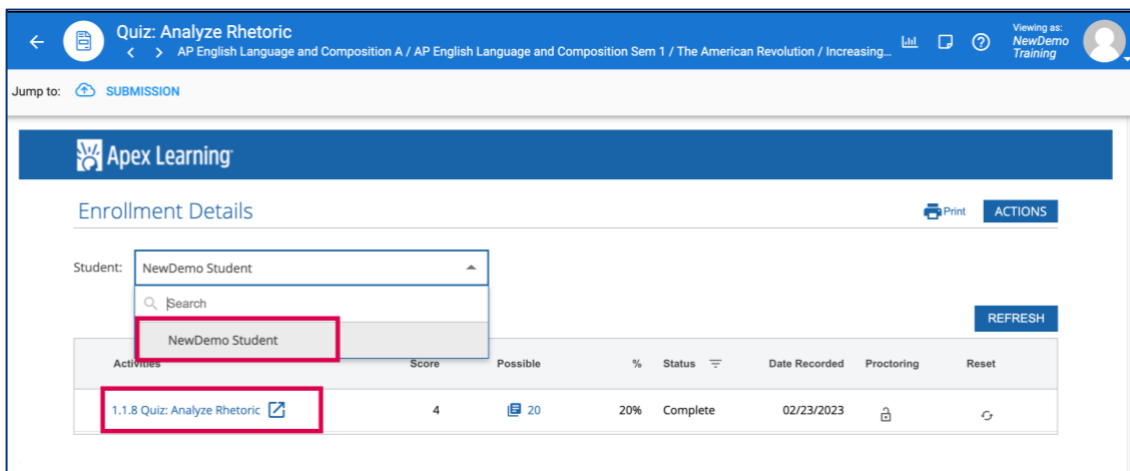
Quiz: Analyze Rhetoric

AP English Language and Composition A / AP English Language and Composition Sem 1 / The American Revolution / Increasing...

Viewing as: NewDemo Training

Jump to: SUBMISSION

Apex Learning

Enrollment Details

Print ACTIONS

Student: NewDemo Student

Search

NewDemo Student

REFRESH

| Activities | Score | Possible | % | Status | Date Recorded | Proctoring | Reset |
|---|---|---|---|---|---|---|---|
| 1.1.8 Quiz: Analyze Rhetoric | 4 | 20 | 20% | Complete | 02/23/2023 | | |